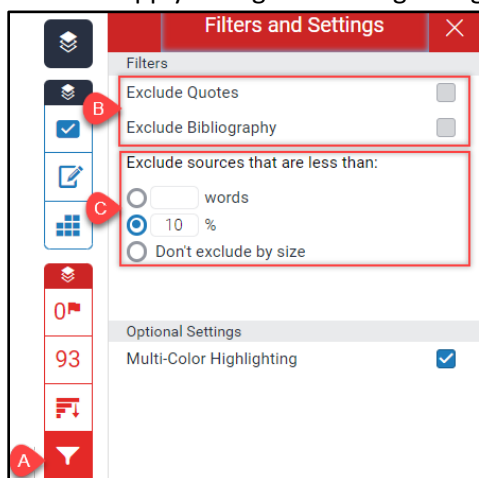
Filters and Settings

Filters

Exclude Quotes

Exclude Bibliography

Exclude sources that are less than:

words

10 %

Don't exclude by size

Optional Settings

Multi-Color Highlighting

B

C

A

0

93